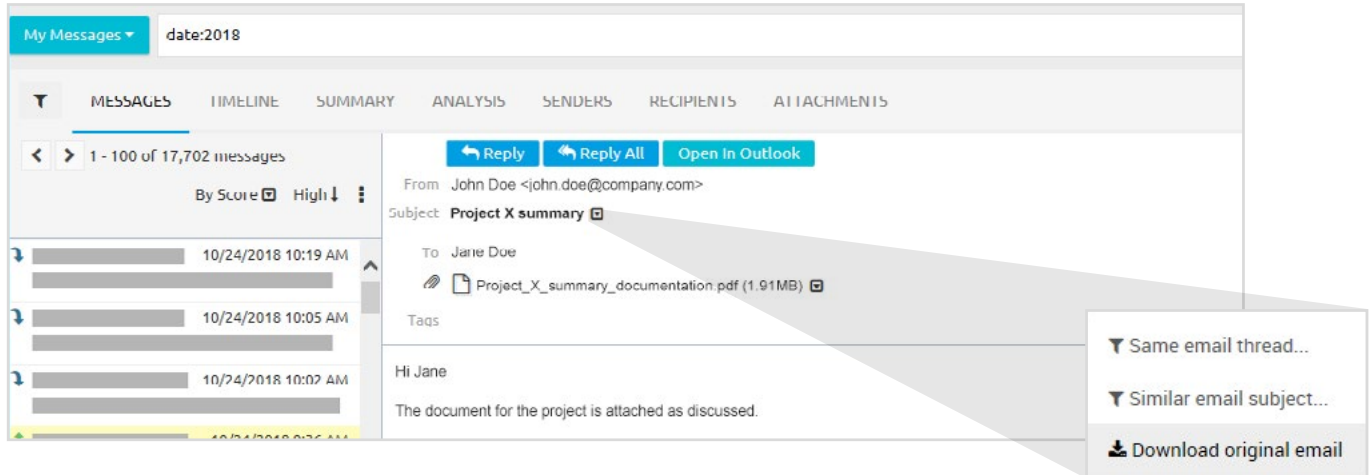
My Messages ▾ date:2018

MESSAGES TIMELINE SUMMARY ANALYSIS SENDERS RECIPIENTS ATTACHMENTS

1 - 100 of 17,702 messages

By Score High

10/24/2018 10:19 AM

10/24/2018 10:05 AM

10/24/2018 10:02 AM

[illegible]

Reply Reply All Open In Outlook

From John Doe <john.doe@company.com>

Subject Project X summary

To Jane Doe

Project_X_summary_documentation.pdf (1.91MB)

Tags

Hi Jane

The document for the project is attached as discussed.

Same email thread...

Similar email subject...

Download original email